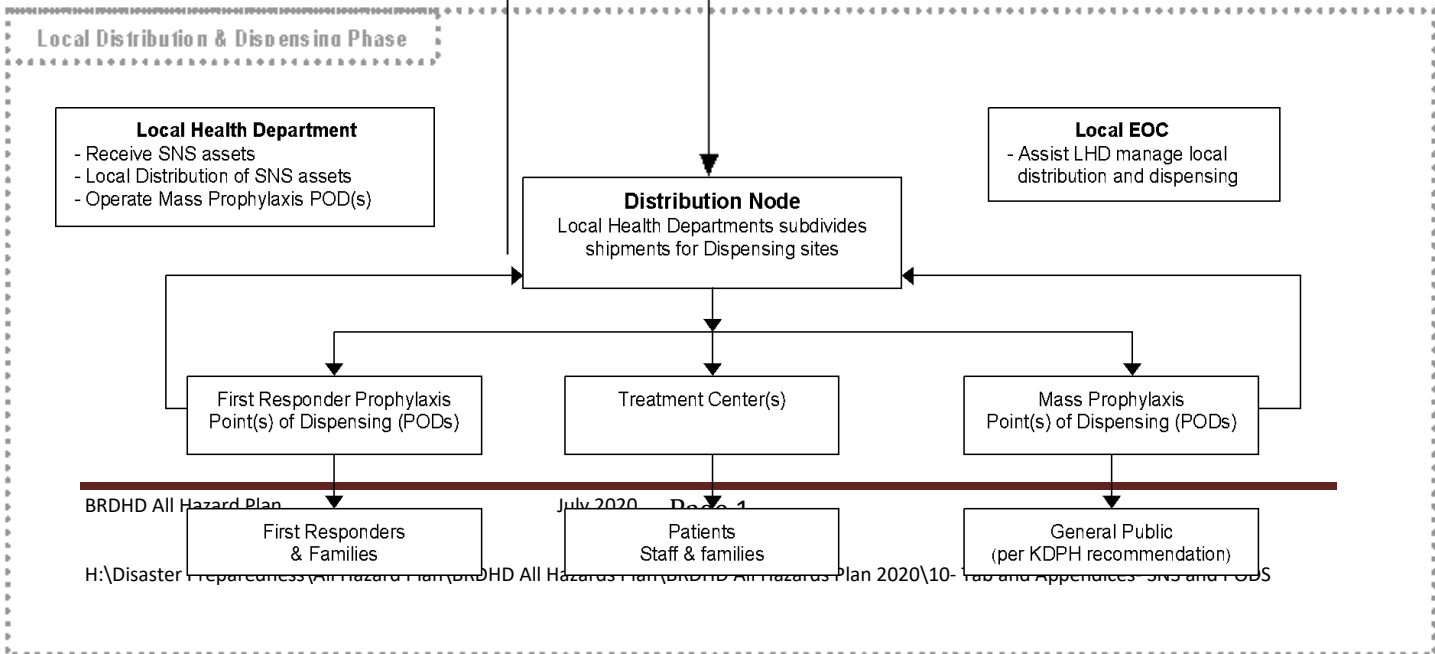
Local Distribution & Dispensing Phase

**Local Health Department**
- Receive SNS assets
- Local Distribution of SNS assets
- Operate Mass Prophylaxis POD(s)

**Local EOC**
- Assist LHD manage local distribution and dispensing

**Distribution Node**
Local Health Departments subdivides shipments for Dispensing sites

First Responder Prophylaxis Point(s) of Dispensing (PODs)

Treatment Center(s)

Mass Prophylaxis Point(s) of Dispensing (PODs)

BRDHD All Hazard Plan July 2020 Page 1

First Responders & Families

Patients Staff & families

General Public (per KDPH recommendation)

H:\Disaster Preparedness\All Hazard Plan\BRDHD All Hazards Plan\BRDHD All Hazards Plan 2020\10- Tab and Appendices- SNS and PODS